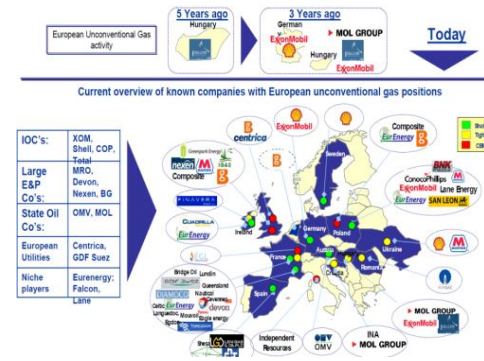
European Unconventional Gas activity

5 Years ago
Hungary

3 Years ago
German
ExxonMobil
MOL GROUP
Hungary
ExxonMobil

Today

Current overview of known companies with European unconventional gas positions

| IOC's: | XOM, Shell, COP, Total |
|---|---|
| Large E&P Co's: | MRO, Devon, Nexen, BG |
| State Oil Co's: | OMV, MOL |
| European Utilities | Centrica, GDF Suez |
| Niche players | Eurenergy; Falcon, Lane |

Shale
Tight
CBM

centrica
ExxonMobil
Composite
EurEnergy
Nexen
Composite
Greenpark Energy
BNK
ConocoPhillips
ExxonMobil
Lane Energy
EurEnergy
SAN LEON
CUADRILLA
EurEnergy
Sweden
Ireland
Germany
Poland
Ukraine
France
Austria
Romania
Spain
Croatia
Bridge Oil
Lundin
Queensland
Nautical
EurEnergy
devon
Independent Resources
OMV
INA
MOL GROUP
MOL GROUP
ExxonMobil